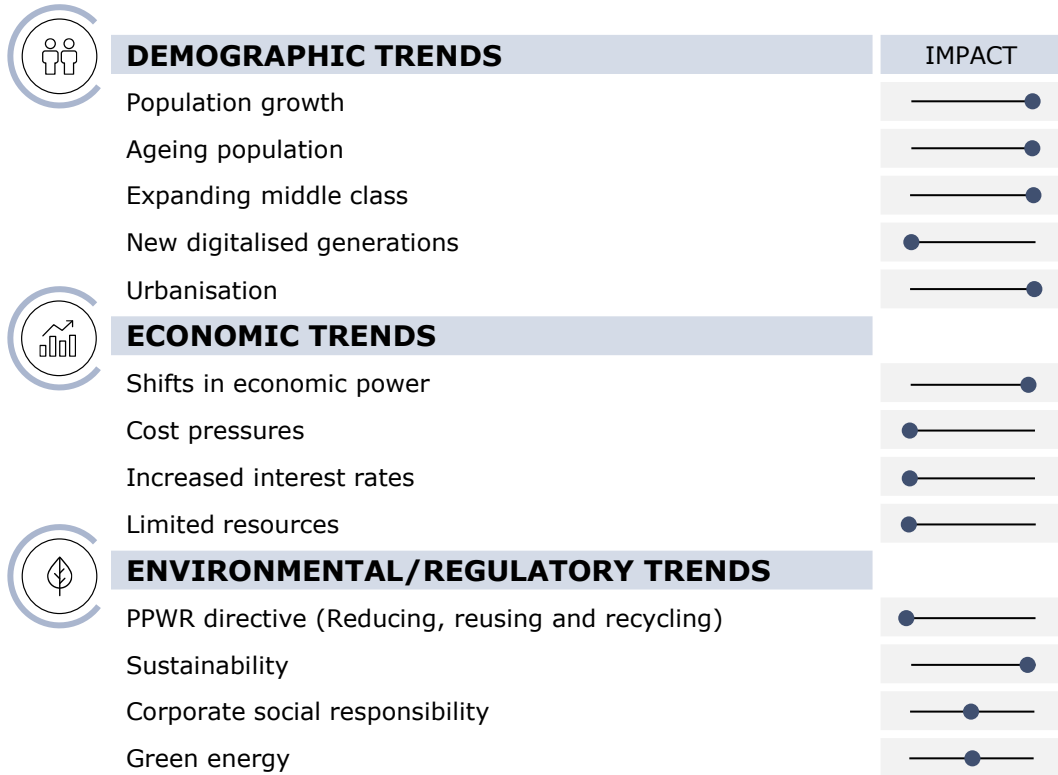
DEMOGRAPHIC TRENDS

IMPACT

Population growth

Ageing population

Expanding middle class

New digitalised generations

Urbanisation

ECONOMIC TRENDS

Shifts in economic power

Cost pressures

Increased interest rates

Limited resources

ENVIRONMENTAL/REGULATORY TRENDS

PPWR directive (Reducing, reusing and recycling)

Sustainability

Corporate social responsibility

Green energy